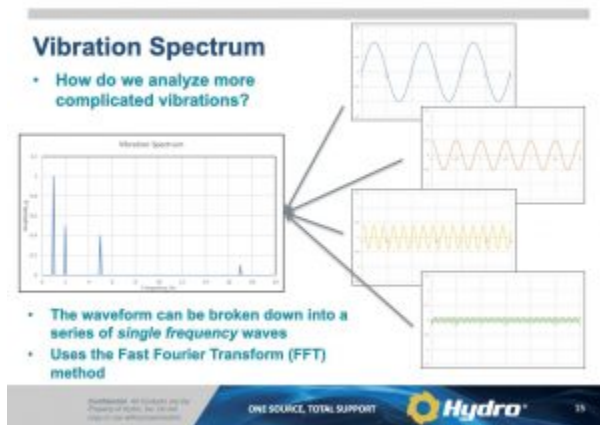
Vibration Spectrum

• How do we analyze more complicated vibrations?

Vibration Spectrum

• The waveform can be broken down into a series of *single frequency* waves
• Uses the Fast Fourier Transform (FFT) method

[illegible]

ONE SOURCE, TOTAL SUPPORT

Hydro

15